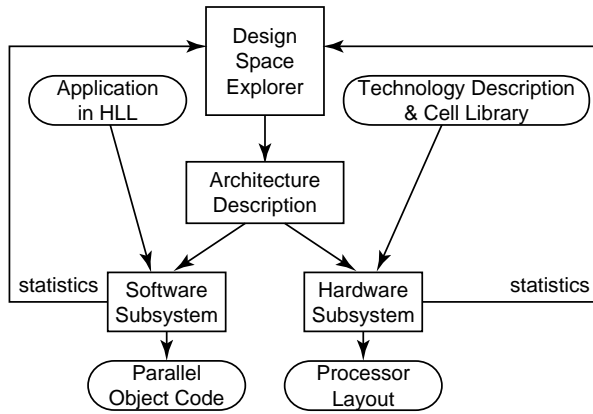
Design Space Explorer

Application in HLL

Technology Description & Cell Library

Architecture Description

statistics

Software Subsystem

Hardware Subsystem

statistics

Parallel Object Code

Processor Layout